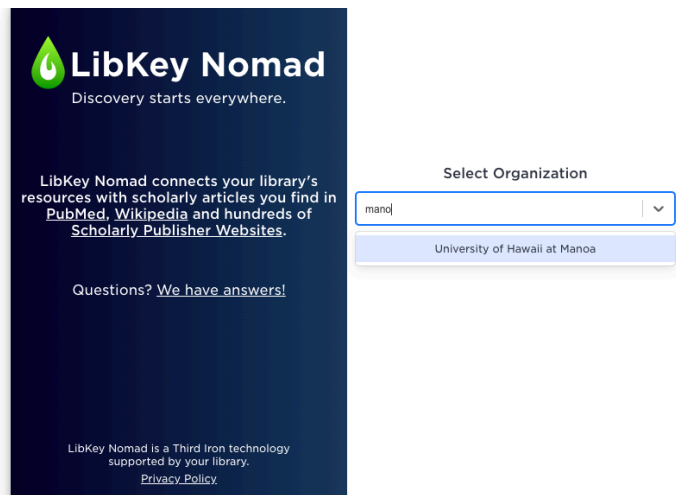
LibKey Nomad

Discovery starts everywhere.

LibKey Nomad connects your library's resources with scholarly articles you find in PubMed, Wikipedia and hundreds of Scholarly Publisher Websites.

Questions? We have answers!

LibKey Nomad is a Third Iron technology supported by your library.

Privacy Policy

Select Organization

mano

University of Hawaii at Manoa